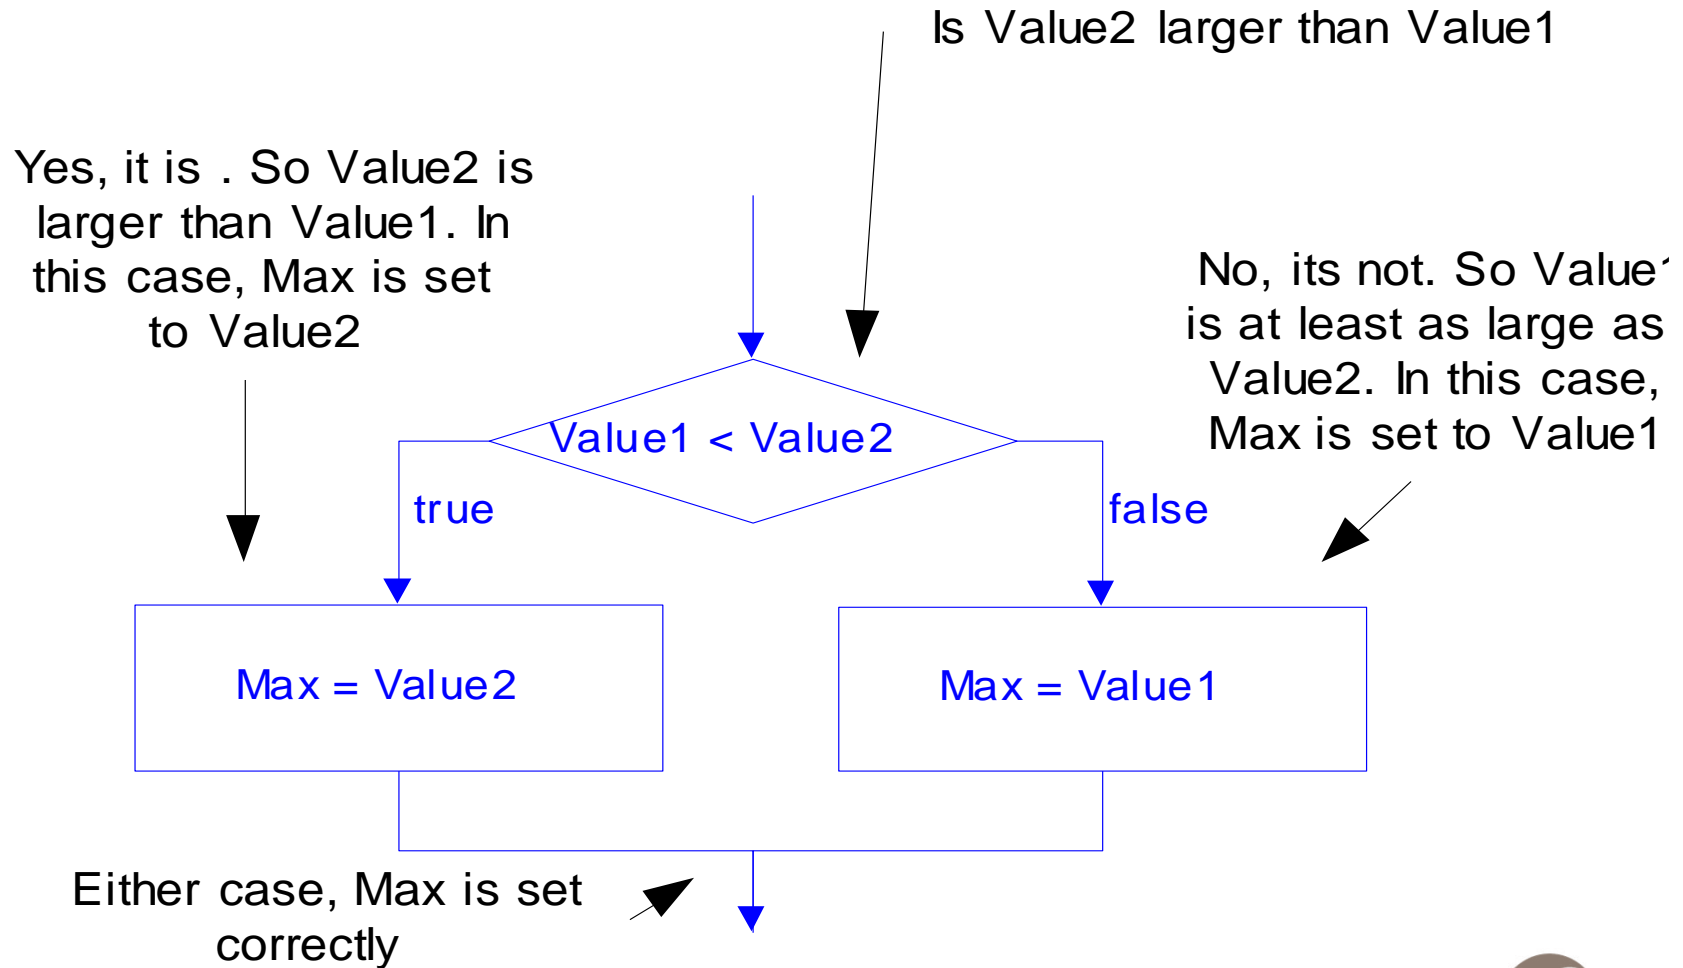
Is Value2 larger than Value1

Yes, it is . So Value2 is larger than Value1. In this case, Max is set to Value2

No, its not. So Value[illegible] is at least as large as Value2. In this case, Max is set to Value1

Value1 < Value2

true

false

Max = Value2

Max = Value1

Either case, Max is set correctly